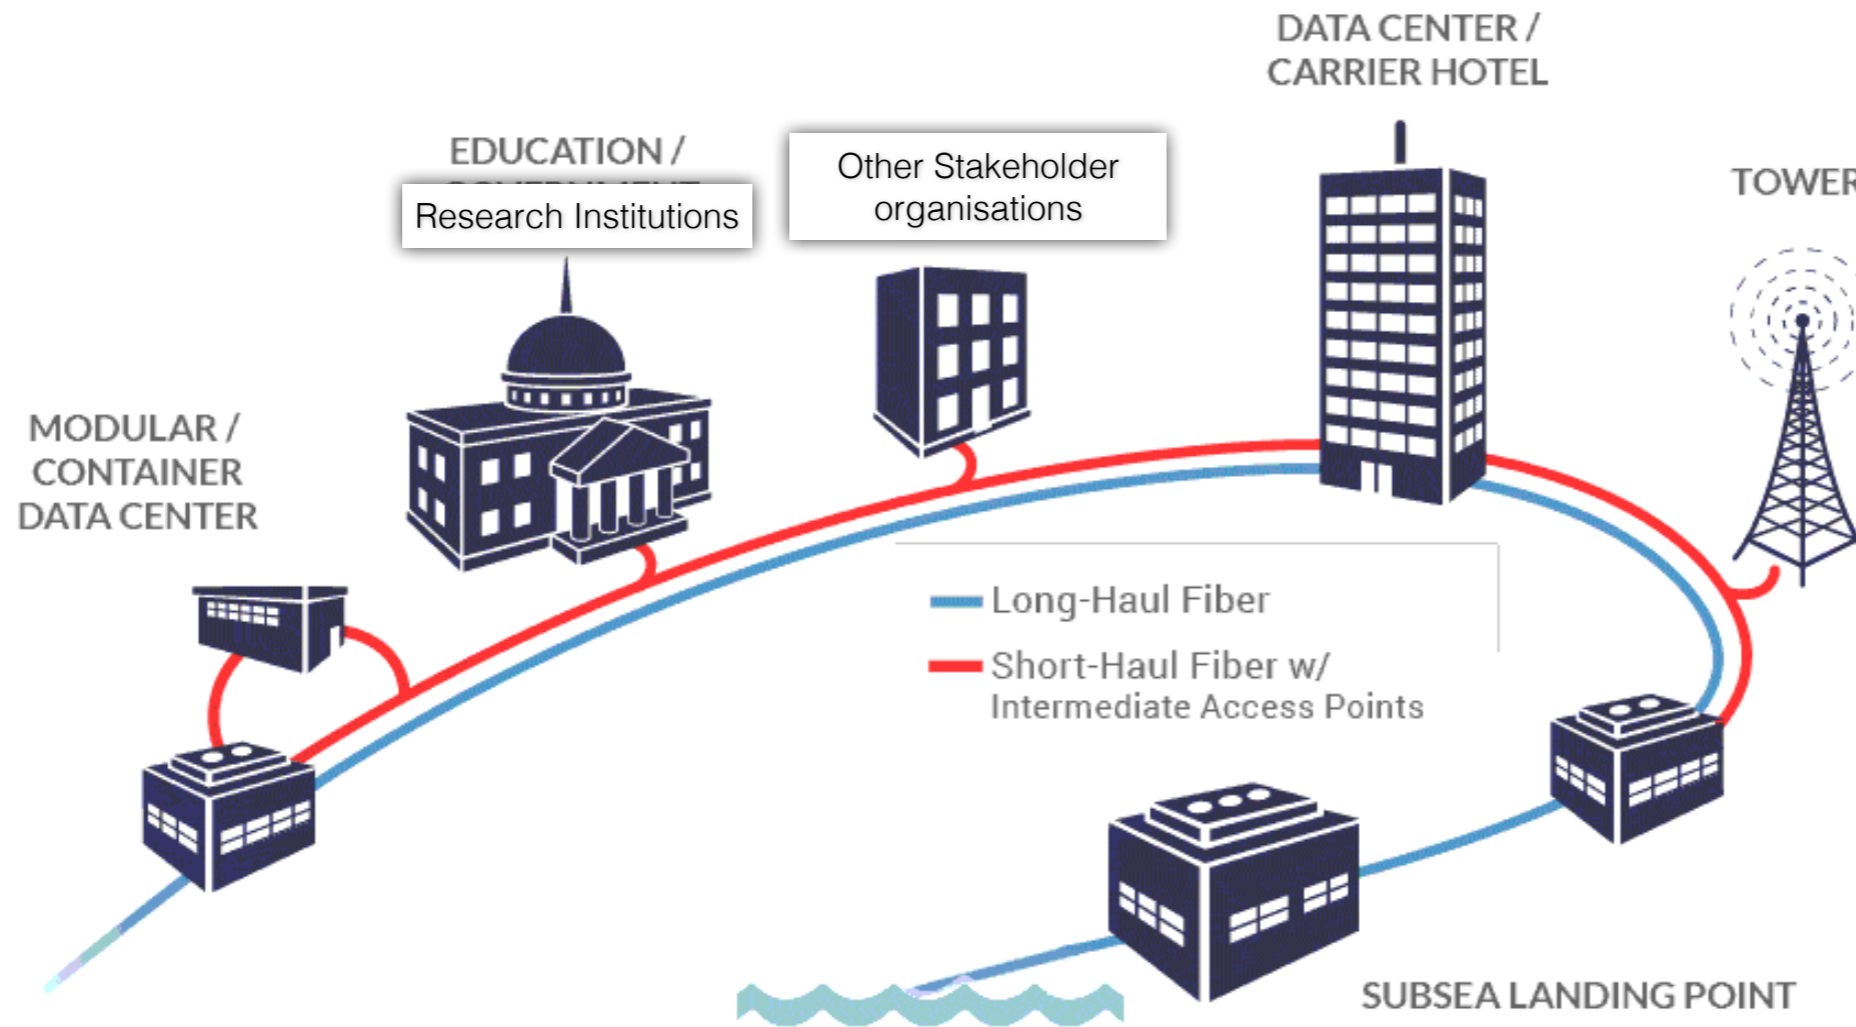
DATA CENTER / CARRIER HOTEL

EDUCATION /

Research Institutions

Other Stakeholder organisations

TOWER

MODULAR / CONTAINER DATA CENTER

Long-Haul Fiber

Short-Haul Fiber w/ Intermediate Access Points

SUBSEA LANDING POINT